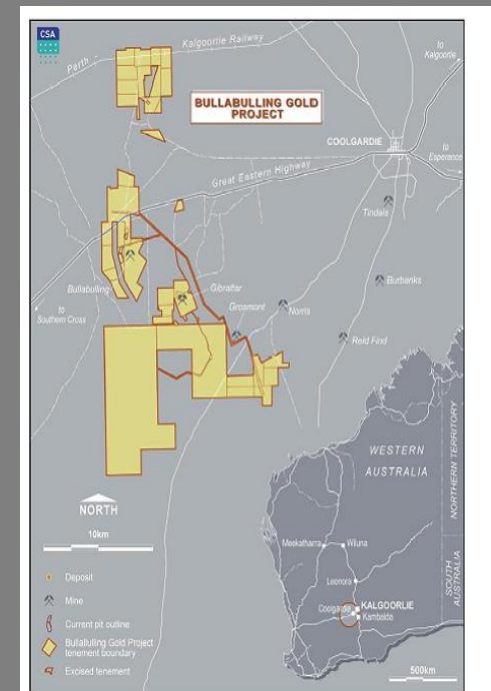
CSA

Perth

Kalgoorlie Railway

to Kalgoorlie

BULLABULLING GOLD PROJECT

COOLGARDIE

to Esperance

Great Eastern Highway

Tindals

Burbanks

Bullabulling

Gibraltar

Greenmount

Norris

to Southern Cross

Reid Find

WESTERN AUSTRALIA

NORTHERN TERRITORY

SOUTH AUSTRALIA

NORTH

10km

Meekatharra

Wiluna

Leonora

Coolgardie

KALGOORLIE

Kambalda

500km

Deposit

Mine

Current pit outline

Bullabulling Gold Project tenement boundary

Excised tenement